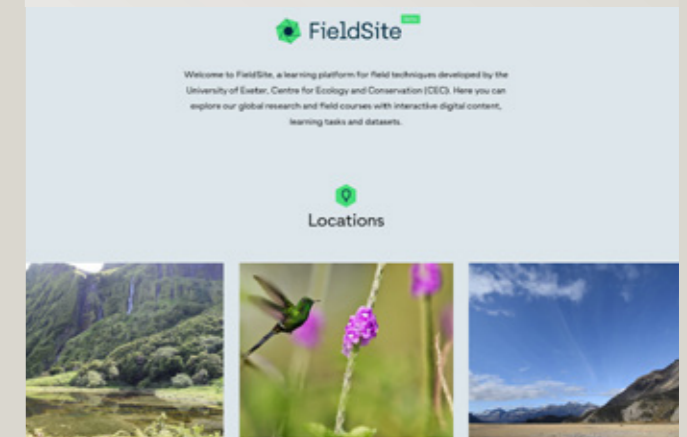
FieldSite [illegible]

Welcome to FieldSite, a learning platform for field techniques developed by the University of Exeter, Centre for Ecology and Conservation (CEC). Here you can explore our global research and field courses with interactive digital content, learning tasks and datasets.

Locations